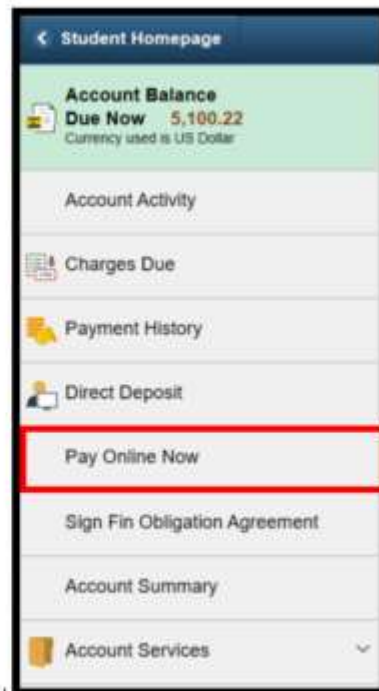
< Student Homepage

Account Balance
Due Now 5,100.22
Currency used is US Dollar

Account Activity

Charges Due

Payment History

Direct Deposit

Pay Online Now

Sign Fin Obligation Agreement

Account Summary

Account Services